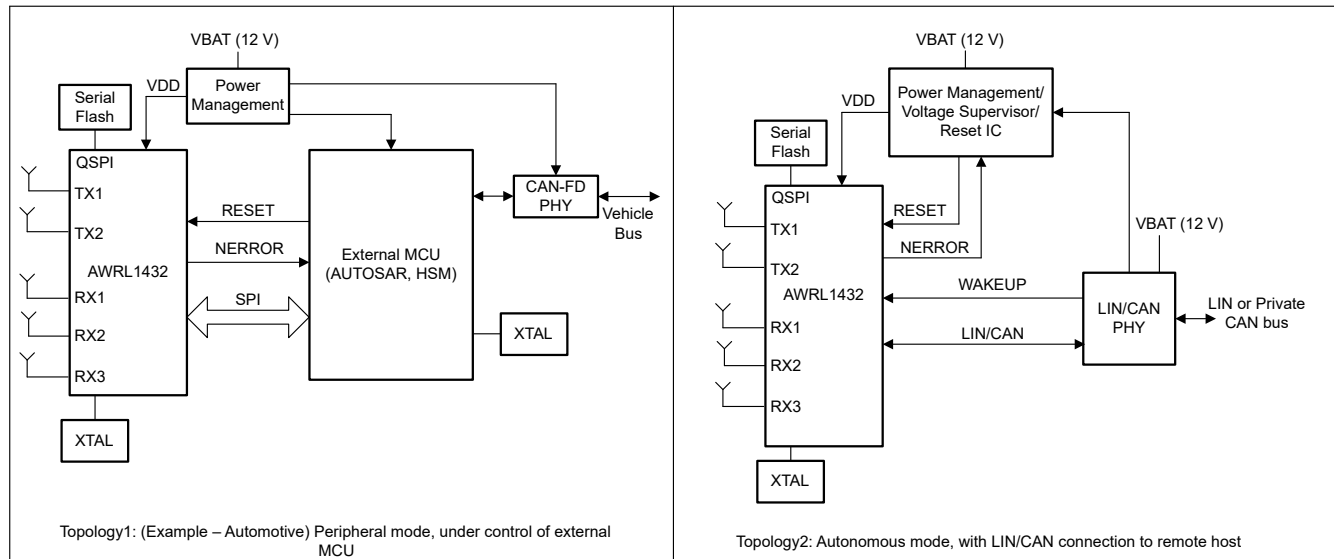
VBAT (12 V)

VDD

Power Management

Serial Flash

QSPI

TX1

TX2

AWRL1432

RX1

RX2

RX3

XTAL

RESET

NERROR

SPI

External MCU (AUTOSAR, HSM)

CAN-FD PHY

Vehicle Bus

XTAL

Topology1: (Example – Automotive) Peripheral mode, under control of external MCU

VBAT (12 V)

VDD

Power Management/ Voltage Supervisor/ Reset IC

Serial Flash

QSPI

TX1

TX2

AWRL1432

RX1

RX2

RX3

XTAL

RESET

NERROR

VBAT (12 V)

WAKEUP

LIN/CAN

LIN/CAN PHY

LIN or Private CAN bus

Topology2: Autonomous mode, with LIN/CAN connection to remote host